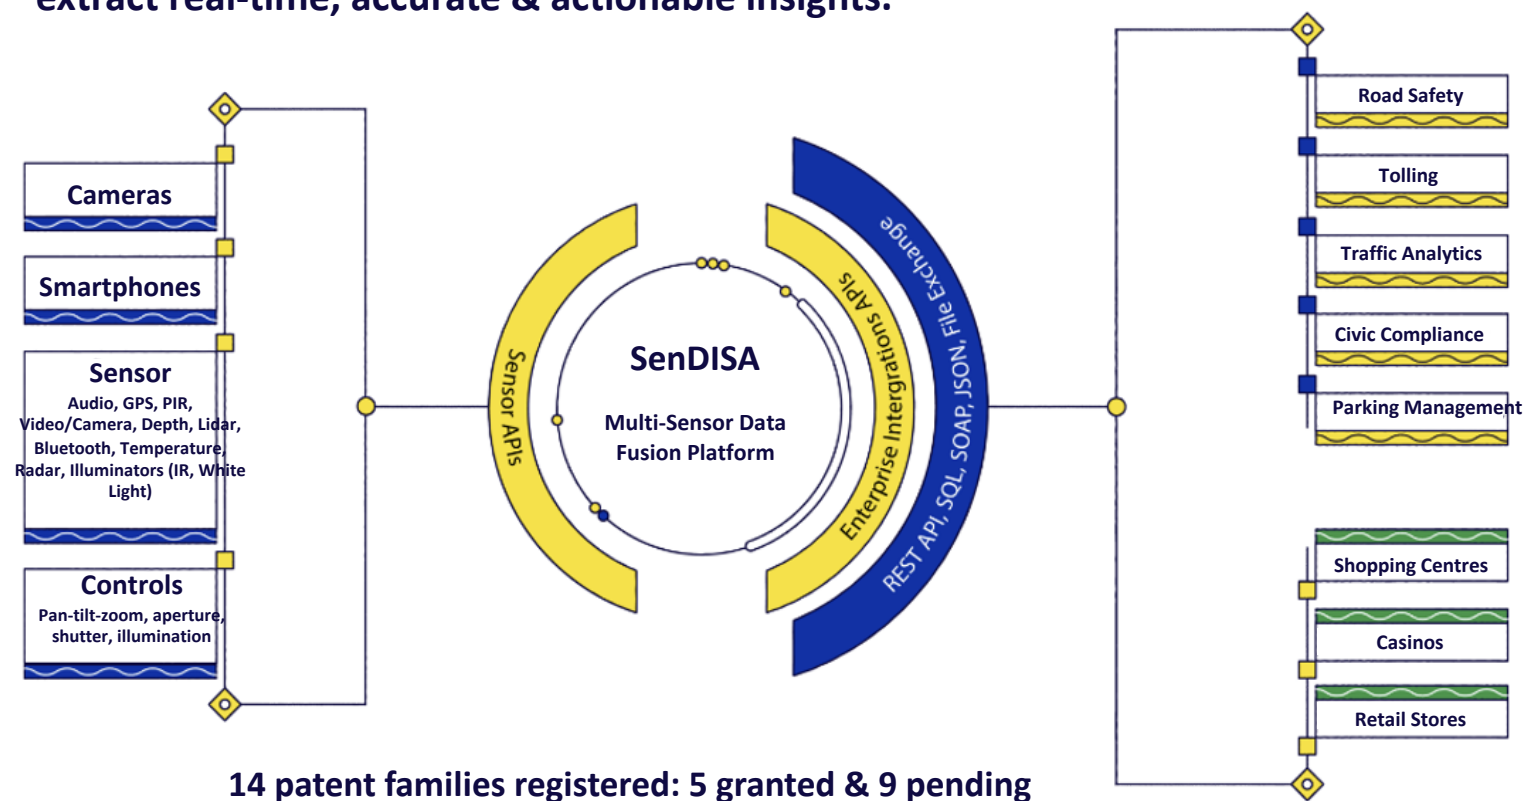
extract real-time, accurate & actionable insights.

Cameras

Smartphones

Sensor
Audio, GPS, PIR, Video/Camera, Depth, Lidar, Bluetooth, Temperature, Radar, Illuminators (IR, White Light)

Controls
Pan-tilt-zoom, aperture, shutter, illumination

Sensor APIs

SenDISA
Multi-Sensor Data Fusion Platform

Enterprise Intergrations APIs

REST API, SQL, SOAP, JSON, File Exchange

Road Safety

Tolling

Traffic Analytics

Civic Compliance

Parking Management

Shopping Centres

Casinos

Retail Stores

14 patent families registered: 5 granted & 9 pending